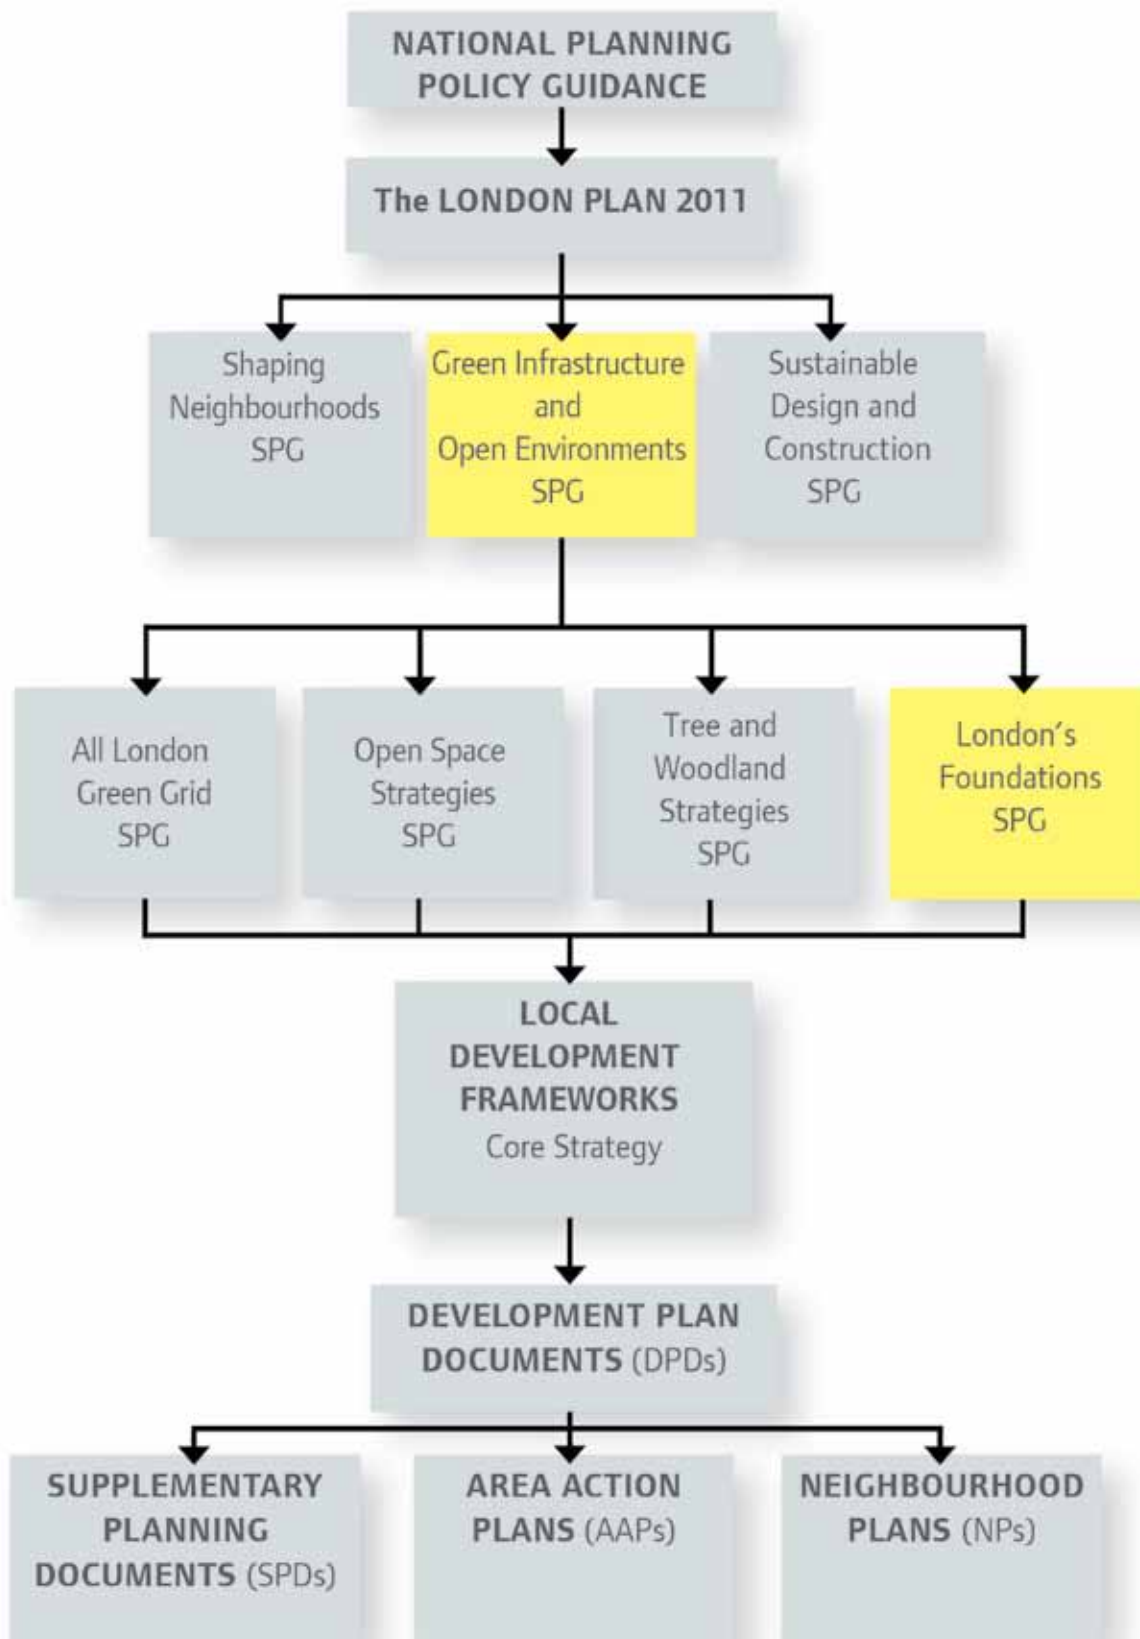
NATIONAL PLANNING POLICY GUIDANCE

The LONDON PLAN 2011

Shaping Neighbourhoods SPG

Green Infrastructure and Open Environments SPG

Sustainable Design and Construction SPG

All London Green Grid SPG

Open Space Strategies SPG

Tree and Woodland Strategies SPG

London's Foundations SPG

LOCAL DEVELOPMENT FRAMEWORKS
Core Strategy

DEVELOPMENT PLAN DOCUMENTS (DPDs)

SUPPLEMENTARY PLANNING DOCUMENTS (SPDs)

AREA ACTION PLANS (AAPs)

NEIGHBOURHOOD PLANS (NPs)